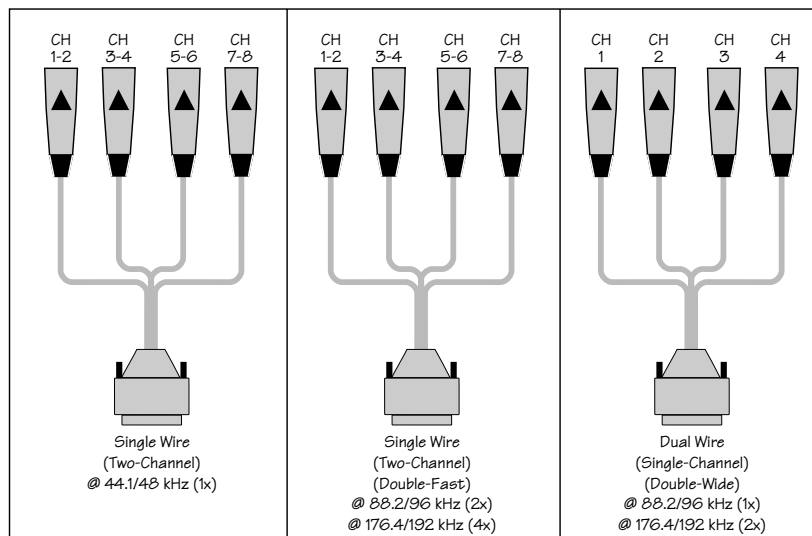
CH 1-2
CH 3-4
CH 5-6
CH 7-8

Single Wire
(Two-Channel)
@ 44.1/48 kHz (1x)

CH 1-2
CH 3-4
CH 5-6
CH 7-8

Single Wire
(Two-Channel)
(Double-Fast)
@ 88.2/96 kHz (2x)
@ 176.4/192 kHz (4x)

CH 1
CH 2
CH 3
CH 4

Dual Wire
(Single-Channel)
(Double-Wide)
@ 88.2/96 kHz (1x)
@ 176.4/192 kHz (2x)